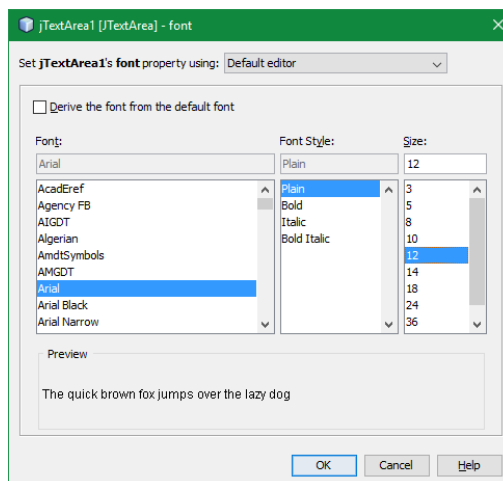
jTextArea1 [JTextArea] - font

Set **jTextArea1**'s **font** property using: Default editor

Derive the font from the default font

Font:
Arial
AcadEref
Agency FB
AIGDT
Algerian
AmdtSymbols
AMGDT
Arial
Arial Black
Arial Narrow

Font Style:
Plain
Plain
Bold
Italic
Bold Italic

Size:
12
3
5
8
10
12
14
18
24
36

Preview
The quick brown fox jumps over the lazy dog

OK
Cancel
Help